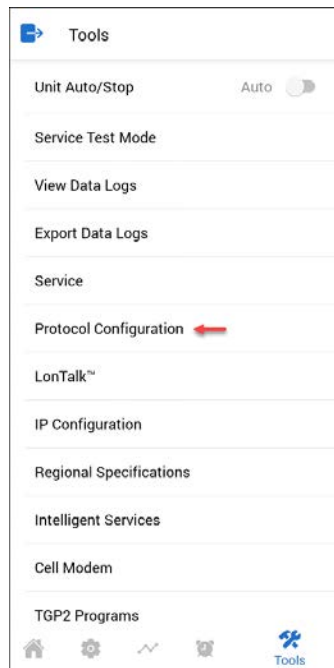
Tools

Unit Auto/Stop Auto

Service Test Mode

View Data Logs

Export Data Logs

Service

Protocol Configuration

LonTalk™

IP Configuration

Regional Specifications

Intelligent Services

Cell Modem

TGP2 Programs

Tools